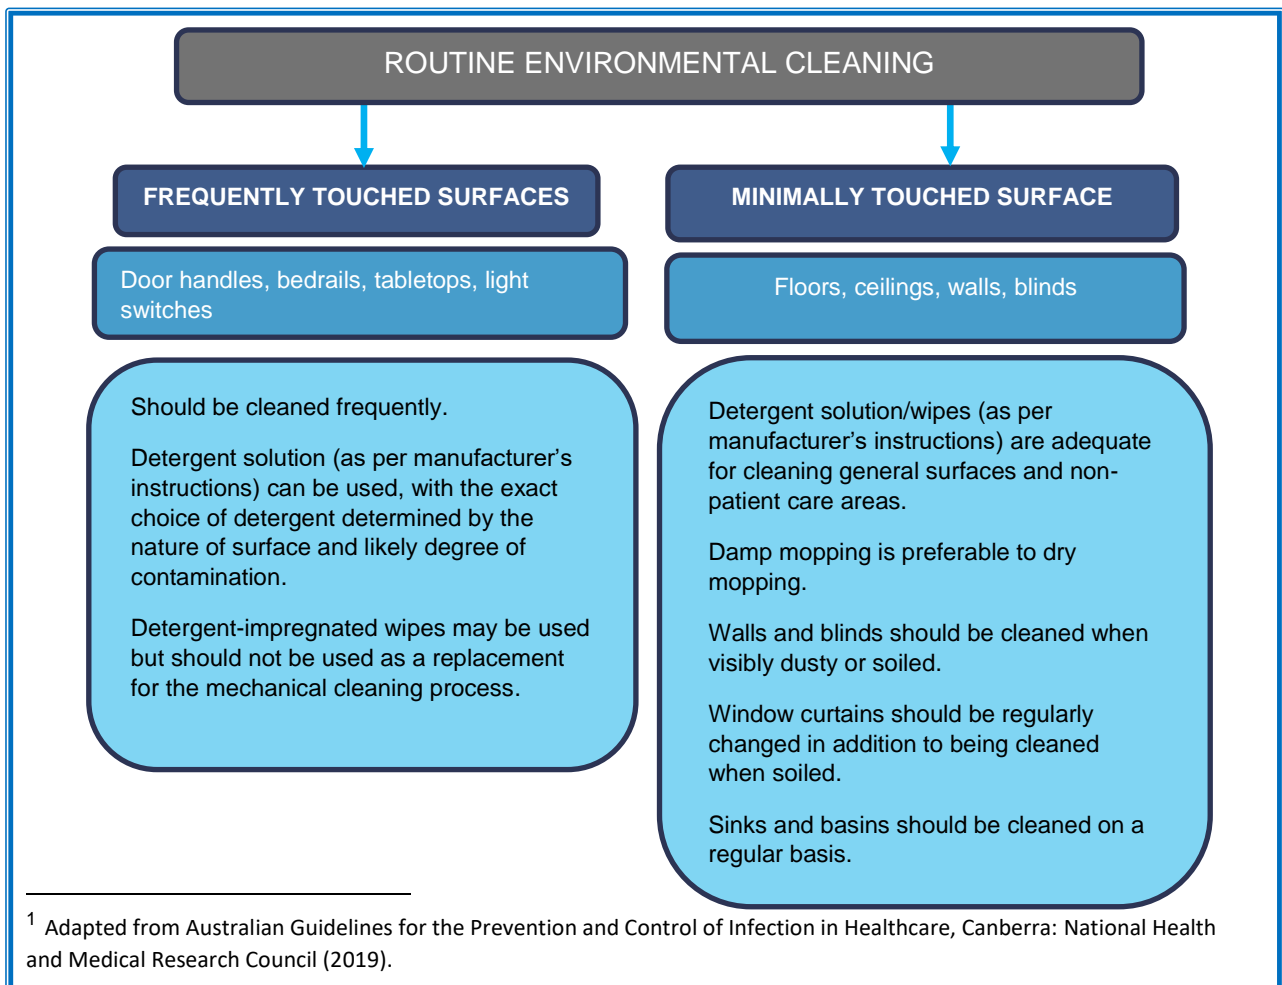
ROUTINE ENVIRONMENTAL CLEANING

FREQUENTLY TOUCHED SURFACES

Door handles, bedrails, tabletops, light switches

Should be cleaned frequently.

Detergent solution (as per manufacturer's instructions) can be used, with the exact choice of detergent determined by the nature of surface and likely degree of contamination.

Detergent-impregnated wipes may be used but should not be used as a replacement for the mechanical cleaning process.

MINIMALLY TOUCHED SURFACE

Floors, ceilings, walls, blinds

Detergent solution/wipes (as per manufacturer's instructions) are adequate for cleaning general surfaces and non-patient care areas.

Damp mopping is preferable to dry mopping.

Walls and blinds should be cleaned when visibly dusty or soiled.

Window curtains should be regularly changed in addition to being cleaned when soiled.

Sinks and basins should be cleaned on a regular basis.

$^1$ Adapted from Australian Guidelines for the Prevention and Control of Infection in Healthcare, Canberra: National Health and Medical Research Council (2019).